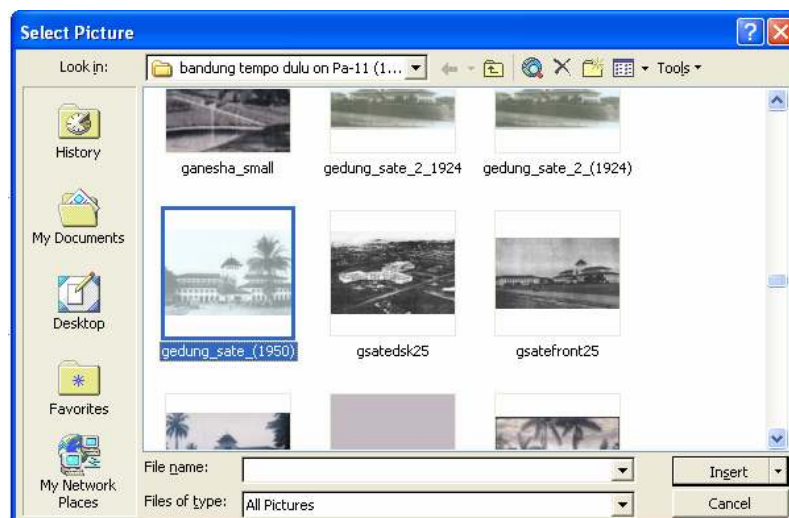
Select Picture

Look in: bandung tempo dulu on Pa-11 (1...

Tools

History

My Documents

Desktop

Favorites

My Network Places

ganesha_small

gedung_sate_2_1924

gedung_sate_2_(1924)

gedung_sate_(1950)

gsatedsk25

gsatefront25

File name:

Files of type: All Pictures

Insert

Cancel